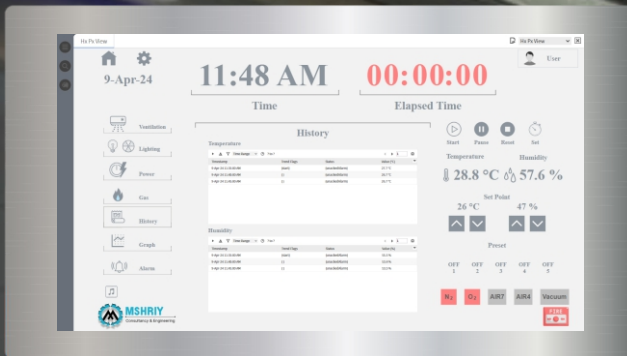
Hx Pv View

Hx Pv View

User

9-Apr-24

11:48 AM

Time

00:00:00

Elapsed Time

Ventilation

Lighting

Power

Gas

History

Graph

Alarm

MSHRIY
Consultancy & Engineering

History

Temperature

Humidity

Start Pause Reset Set

Temperature Humidity

28.8 °C 57.6 %

Set Point

26 °C 47 %

Preset

OFF 1 OFF 2 OFF 3 OFF 4 OFF 5

$N_2$ $O_2$ AIR7 AIR4 Vacuum

FIRE